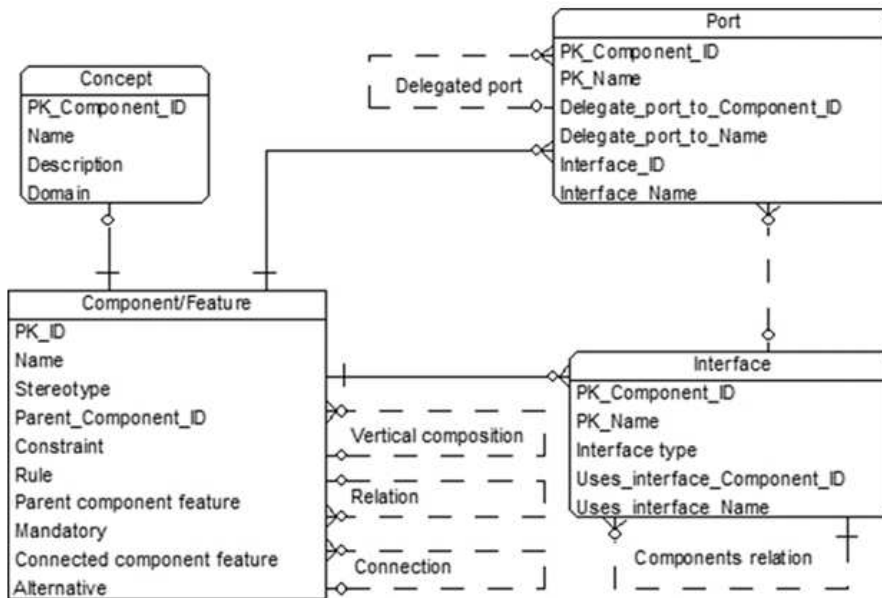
Port
PK_Component_ID
PK_Name
Delegate_port_to_Component_ID
Delegate_port_to_Name
Interface_ID
Interface_Name

Delegated port

Concept
PK_Component_ID
Name
Description
Domain

Component/Feature
PK_ID
Name
Stereotype
Parent_Component_ID
Constraint
Rule
Parent component feature
Mandatory
Connected component feature
Alternative

Vertical composition
Relation
Connection

Interface
PK_Component_ID
PK_Name
Interface type
Uses_interface_Component_ID
Uses_interface_Name

Components relation